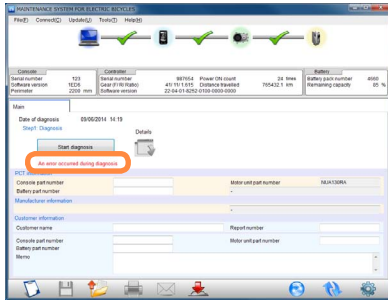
MAINTENANCE SYSTEM FOR ELECTRIC BICYCLES

File(F) Connect(C) Update(U) Tools(T) Help(H)

Console
Serial number 123
Software version 1ED8
Perimeter 2200 mm

Controller
Serial number 987654
Gear (F/R Ratio) 41/11 1.615
Software version 22-04-01-8252-0100-0000-0000

Power ON count 24 times
Distance travelled 765432.1 km

Battery
Battery pack number 4560
Remaining capacity 85 %

Main

Date of diagnosis 09/06/2014 14:19
Step1: Diagnosis

Details

Start diagnosis

An error occurred during diagnosis

PCT information
Console part number
Battery part number
Motor unit part number NUA100RA

Manufacturer information

Customer information
Customer name
Report number
Console part number
Battery part number
Motor unit part number
Memo